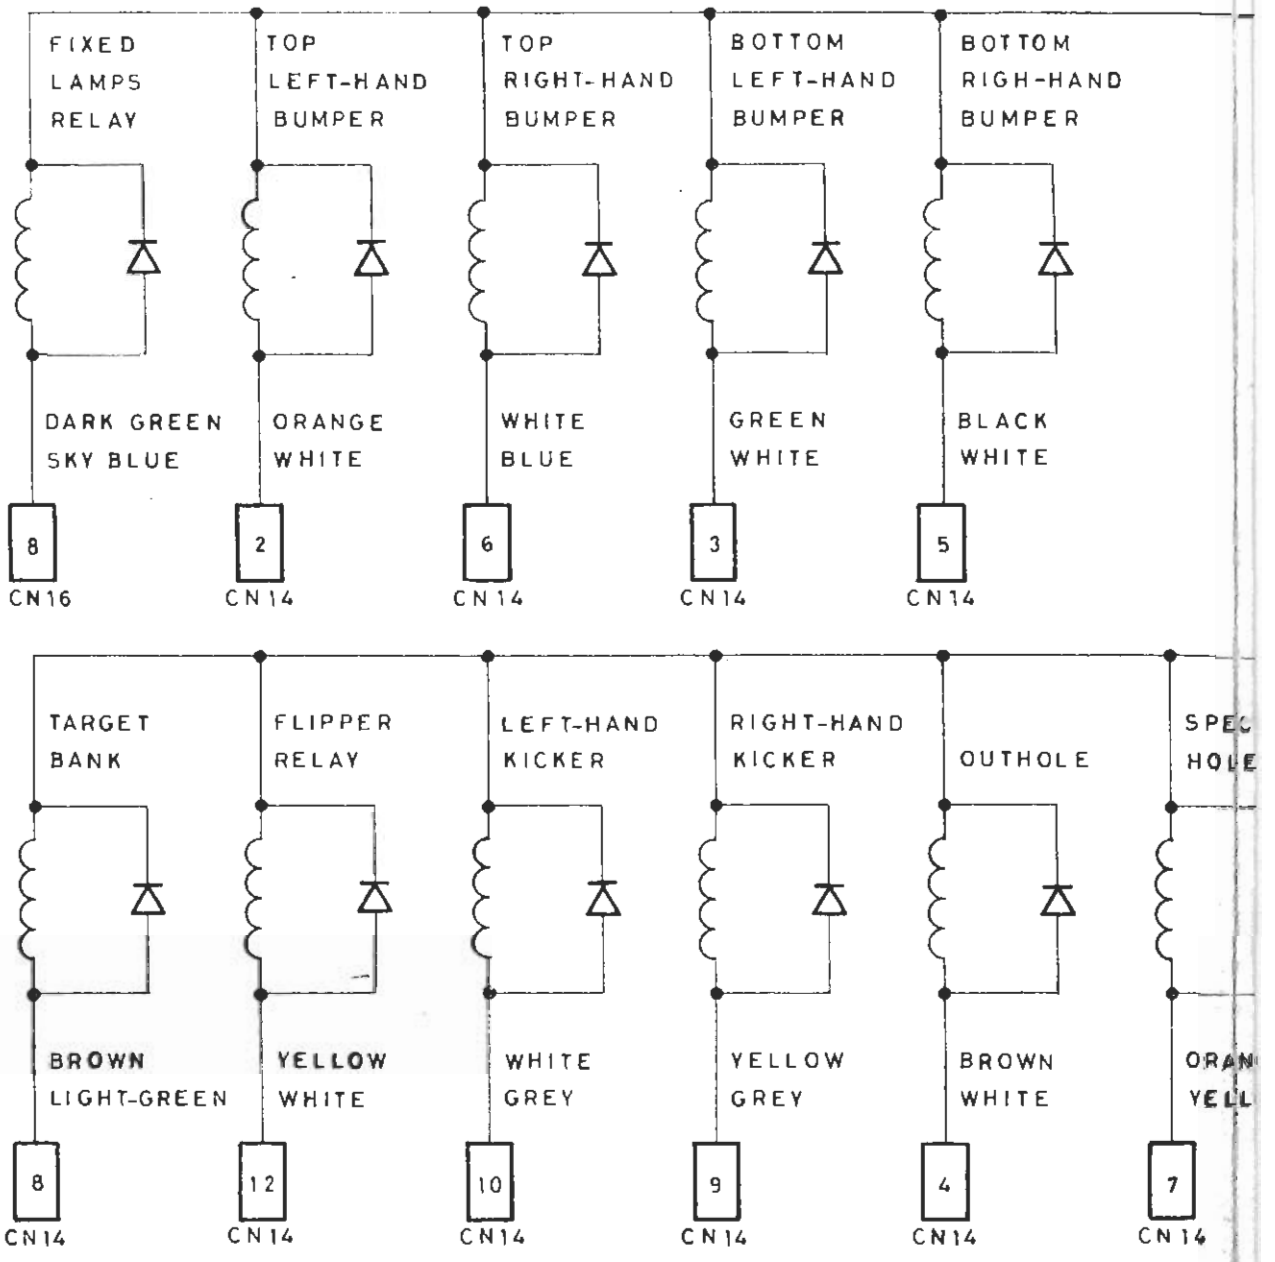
FIXED LAMPS RELAY

TOP LEFT-HAND BUMPER

TOP RIGHT-HAND BUMPER

BOTTOM LEFT-HAND BUMPER

BOTTOM RIGH-HAND BUMPER

DARK GREEN SKY BLUE

ORANGE WHITE

WHITE BLUE

GREEN WHITE

BLACK WHITE

8
CN16

2
CN14

6
CN14

3
CN14

5
CN14

TARGET BANK

FLIPPER RELAY

LEFT-HAND KICKER

RIGHT-HAND KICKER

OUTHOLE

SPEC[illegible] HOLE

BROWN LIGHT-GREEN

YELLOW WHITE

WHITE GREY

YELLOW GREY

BROWN WHITE

ORAN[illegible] YELL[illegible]

8
CN14

12
CN14

10
CN14

9
CN14

4
CN14

7
CN14